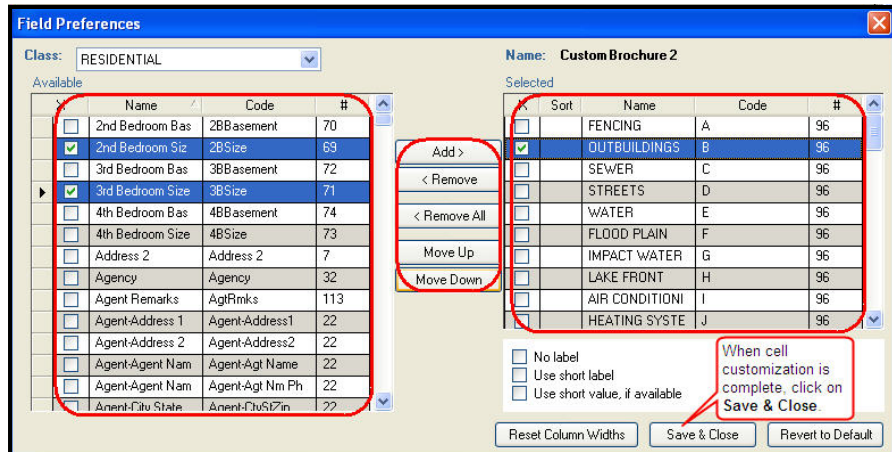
Field Preferences

Class: RESIDENTIAL

Available

| X | Name | Code | # |
|---|---|---|---|
| ☐ | 2nd Bedroom Bas | 2BBasement | 70 |
| ☑ | 2nd Bedroom Siz | 2BSize | 69 |
| ☐ | 3rd Bedroom Bas | 3BBasement | 72 |
| ☑ | 3rd Bedroom Size | 3BSize | 71 |
| ☐ | 4th Bedroom Bas | 4BBasement | 74 |
| ☐ | 4th Bedroom Size | 4BSize | 73 |
| ☐ | Address 2 | Address 2 | 7 |
| ☐ | Agency | Agency | 32 |
| ☐ | Agent Remarks | AgtRmks | 113 |
| ☐ | Agent-Address 1 | Agent-Address1 | 22 |
| ☐ | Agent-Address 2 | Agent-Address2 | 22 |
| ☐ | Agent-Agent Nam | Agent-Agt Name | 22 |
| ☐ | Agent-Agent Nam | Agent-Agt Nm Ph | 22 |
| ☐ | Agent-City State | Agent-CtyStZip | 22 |

Add >
< Remove
< Remove All
Move Up
Move Down

Name: Custom Brochure 2

Selected

| X | Sort | Name | Code | # |
|---|---|---|---|---|
| ☐ | | FENCING | A | 96 |
| ☑ | | OUTBUILDINGS | B | 96 |
| ☐ | | SEWER | C | 96 |
| ☐ | | STREETS | D | 96 |
| ☐ | | WATER | E | 96 |
| ☐ | | FLOOD PLAIN | F | 96 |
| ☐ | | IMPACT WATER | G | 96 |
| ☐ | | LAKE FRONT | H | 96 |
| ☐ | | AIR CONDITIONI | I | 96 |
| ☐ | | HEATING SYSTE | J | 96 |

No label
Use short label
Use short value, if available

When cell customization is complete, click on **Save & Close**.

Reset Column Widths
Save & Close
Revert to Default